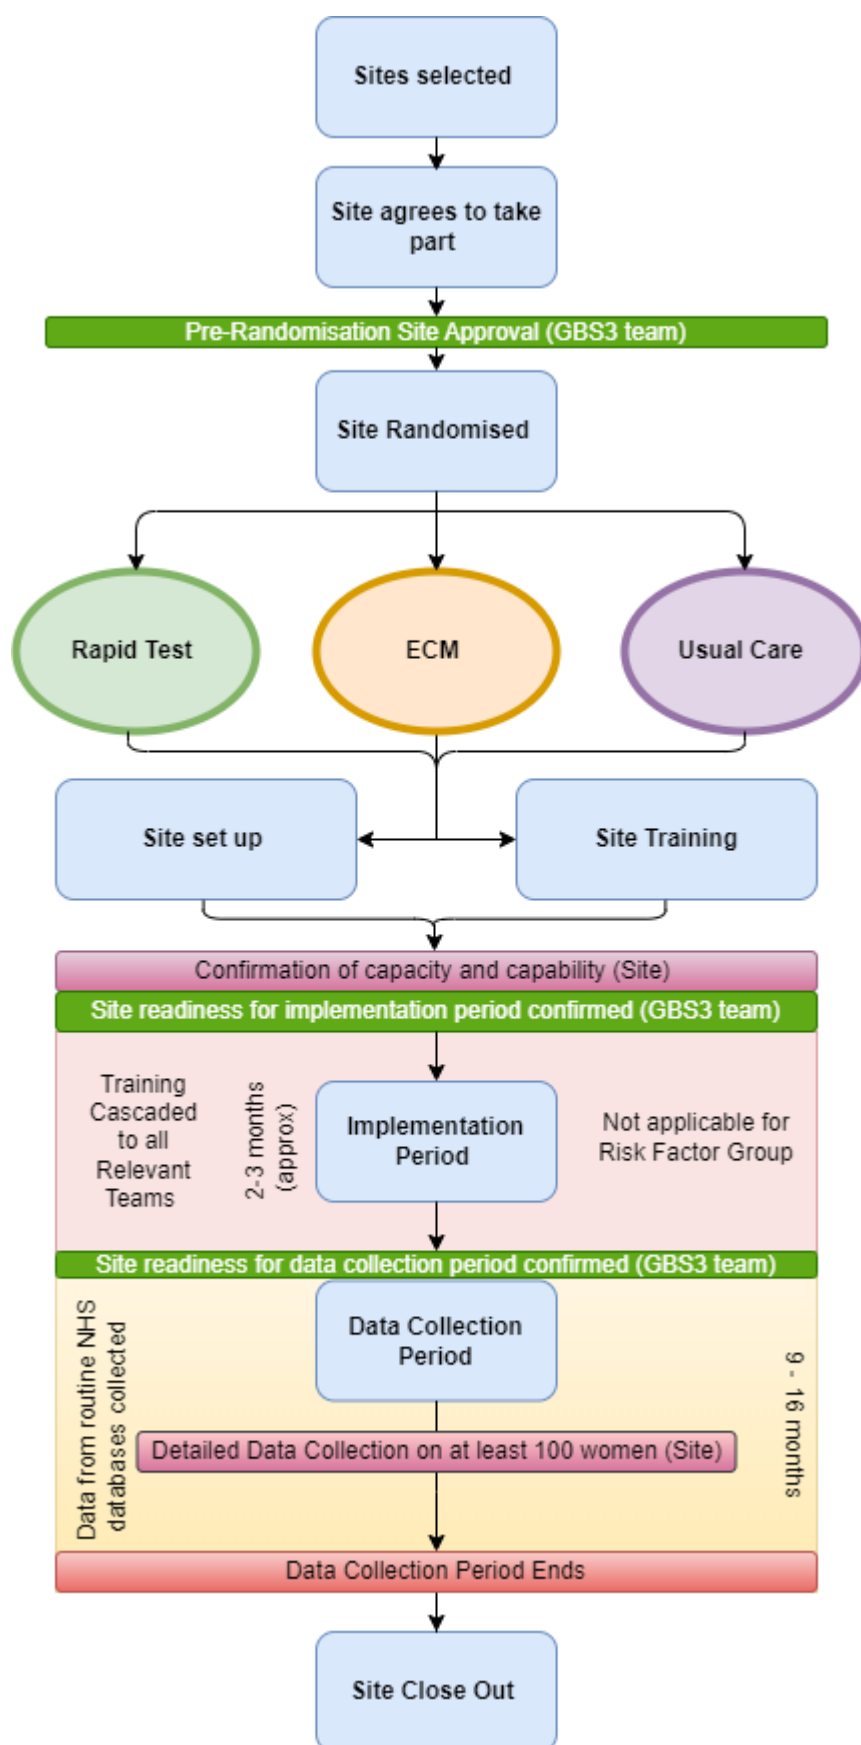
Sites selected

Site agrees to take part

Pre-Randomisation Site Approval (GBS3 team)

Site Randomised

Rapid Test

ECM

Usual Care

Site set up

Site Training

Confirmation of capacity and capability (Site)

Site readiness for implementation period confirmed (GBS3 team)

Training Cascaded to all Relevant Teams

2-3 months (approx)

Implementation Period

Not applicable for Risk Factor Group

Site readiness for data collection period confirmed (GBS3 team)

Data from routine NHS databases collected

Data Collection Period

9 - 16 months

Detailed Data Collection on at least 100 women (Site)

Data Collection Period Ends

Site Close Out